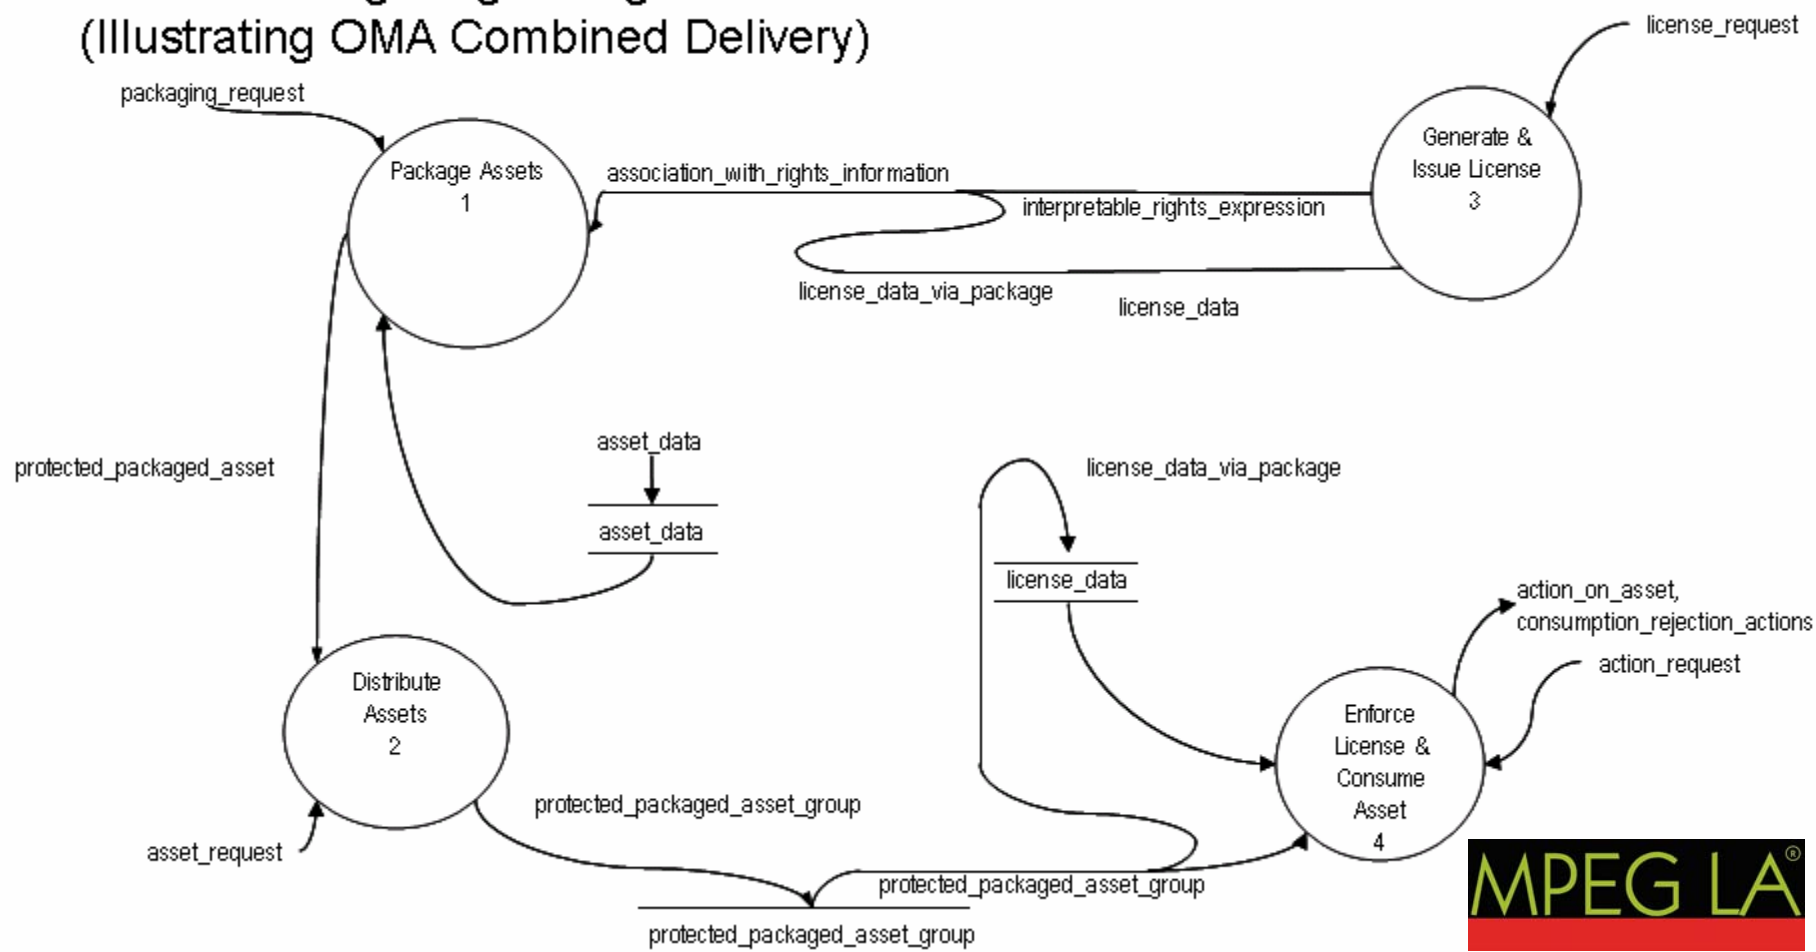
(Illustrating OMA Combined Delivery)

packaging_request

Package Assets
1

association_with_rights_information

interpretable_rights_expression

Generate & Issue License
3

license_request

license_data_via_package

license_data

protected_packaged_asset

asset_data

asset_data

license_data_via_package

license_data

action_on_asset, consumption_rejection_actions

action_request

Distribute Assets
2

Enforce License & Consume Asset
4

protected_packaged_asset_group

asset_request

protected_packaged_asset_group

protected_packaged_asset_group

MPEG LA®